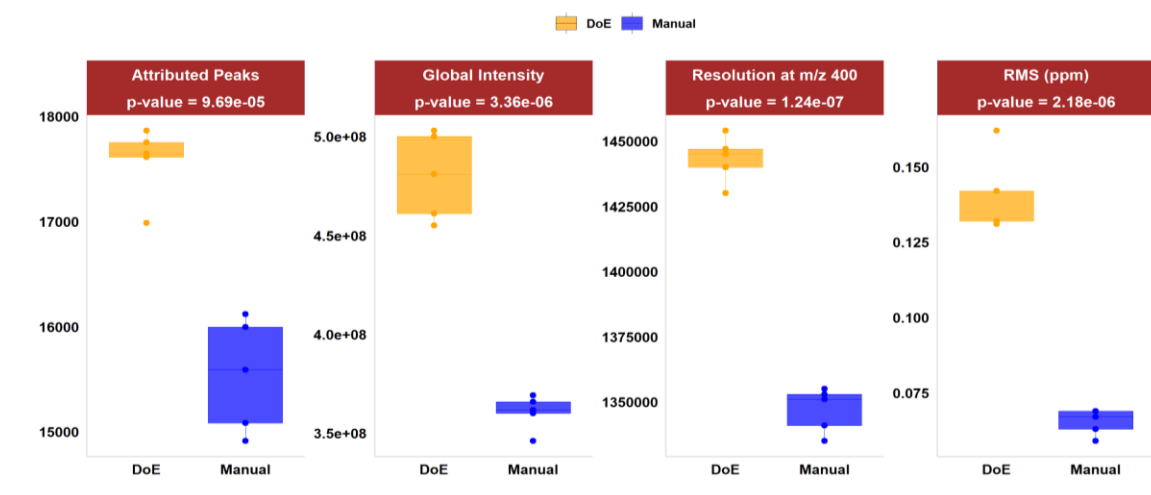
DoE Manual

Attributed Peaks
p-value = 9.69e-05

18000
17000
16000
15000

DoE Manual

Global Intensity
p-value = 3.36e-06

5.0e+08
4.5e+08
4.0e+08
3.5e+08

DoE Manual

Resolution at m/z 400
p-value = 1.24e-07

1450000
1425000
1400000
1375000
1350000

DoE Manual

RMS (ppm)
p-value = 2.18e-06

0.150
0.125
0.100
0.075

DoE Manual